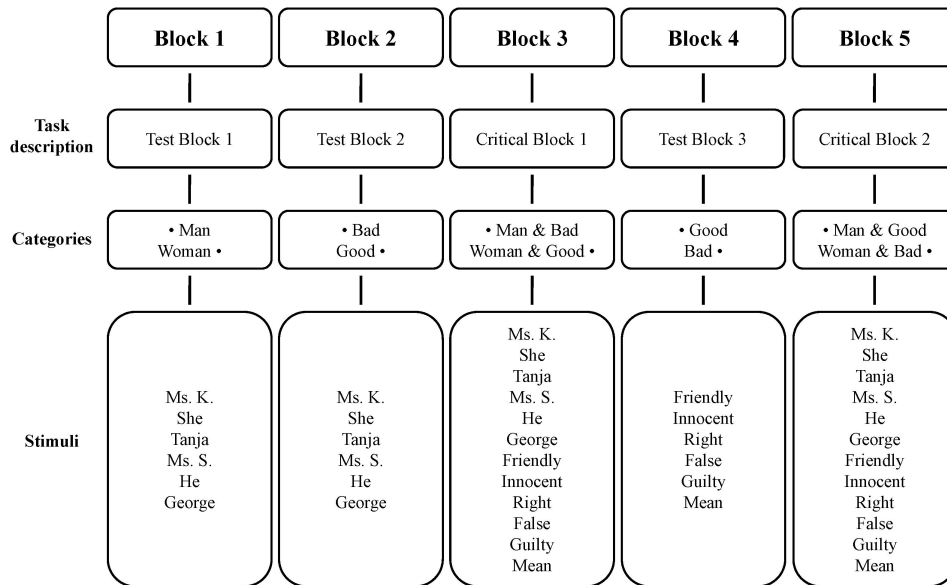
| | Block 1 | Block 2 | Block 3 | Block 4 | Block 5 |
|---|---|---|---|---|---|
| Task description | Test Block 1 | Test Block 2 | Critical Block 1 | Test Block 3 | Critical Block 2 |
| Categories | • Man<br>Woman • | • Bad<br>Good • | • Man & Bad<br>Woman & Good • | • Good<br>Bad • | • Man & Good<br>Woman & Bad • |
| Stimuli | Ms. K.<br>She<br>Tanja<br>Ms. S.<br>He<br>George | Ms. K.<br>She<br>Tanja<br>Ms. S.<br>He<br>George | Ms. K.<br>She<br>Tanja<br>Ms. S.<br>He<br>George<br>Friendly<br>Innocent<br>Right<br>False<br>Guilty<br>Mean | Friendly<br>Innocent<br>Right<br>False<br>Guilty<br>Mean | Ms. K.<br>She<br>Tanja<br>Ms. S.<br>He<br>George<br>Friendly<br>Innocent<br>Right<br>False<br>Guilty<br>Mean |